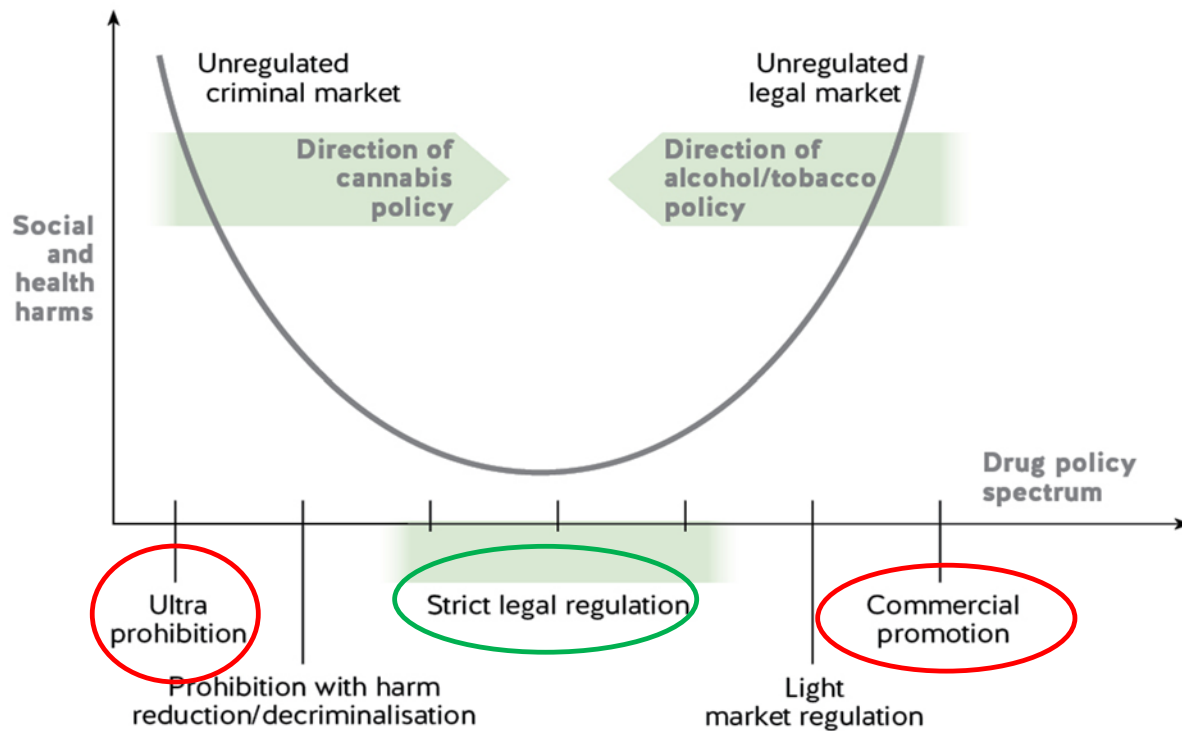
Unregulated criminal market

Unregulated legal market

Direction of cannabis policy

Direction of alcohol/tobacco policy

Social and health harms

Drug policy spectrum

Ultra prohibition

Strict legal regulation

Commercial promotion

Prohibition with harm reduction/decriminalisation

Light market regulation